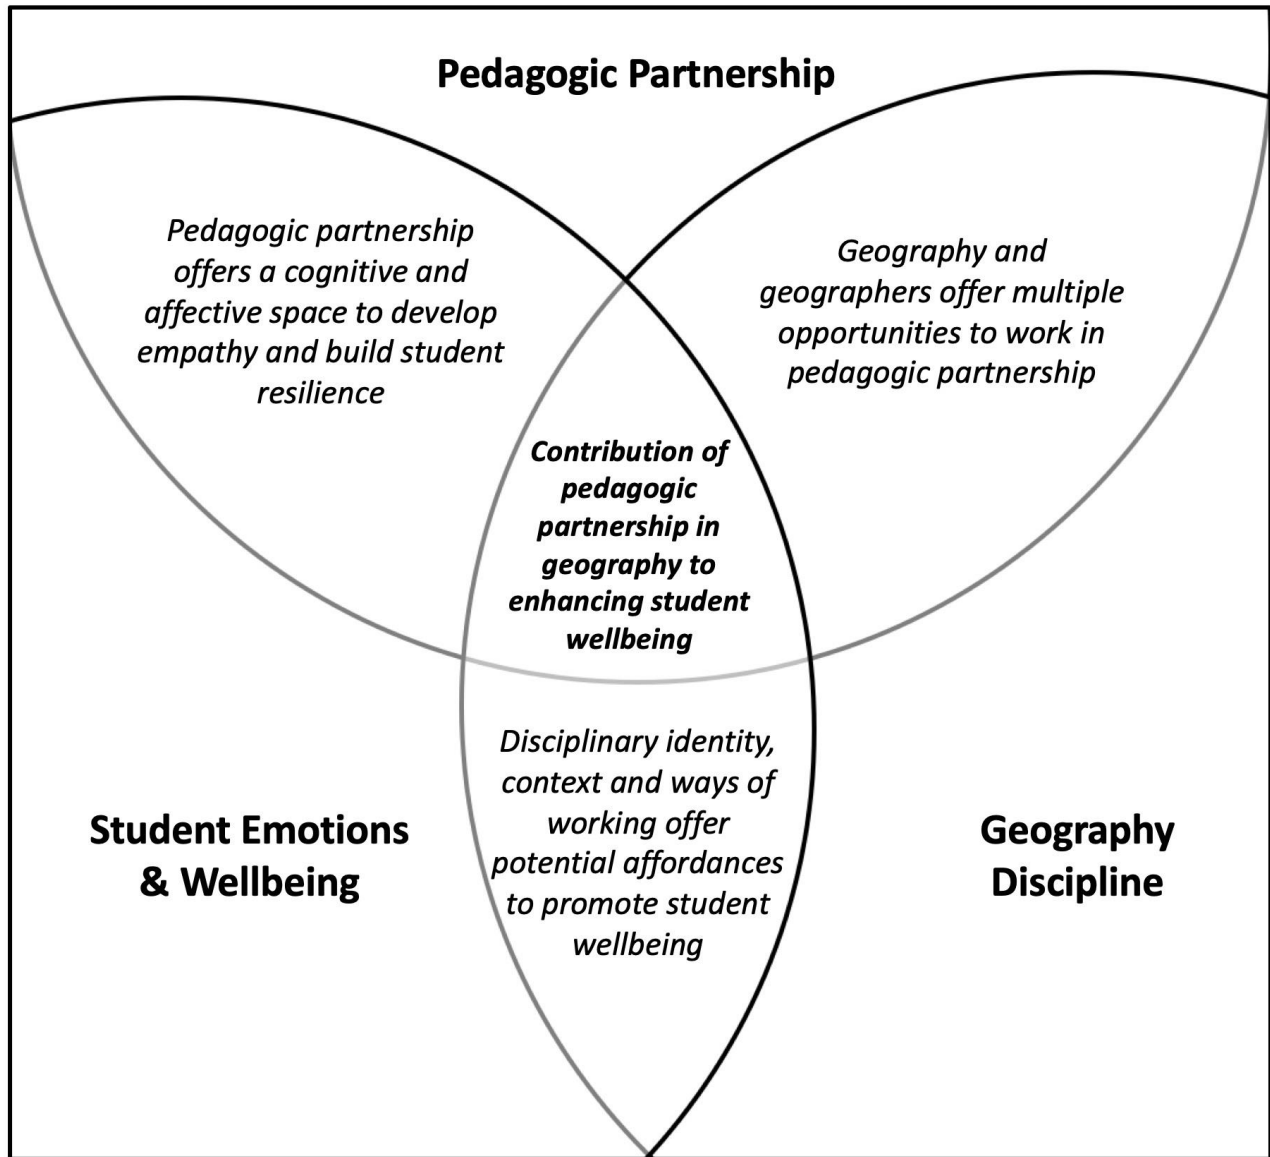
Pedagogic Partnership

Pedagogic partnership offers a cognitive and affective space to develop empathy and build student resilience

Geography and geographers offer multiple opportunities to work in pedagogic partnership

Contribution of pedagogic partnership in geography to enhancing student wellbeing

Disciplinary identity, context and ways of working offer potential affordances to promote student wellbeing

Student Emotions & Wellbeing

Geography Discipline